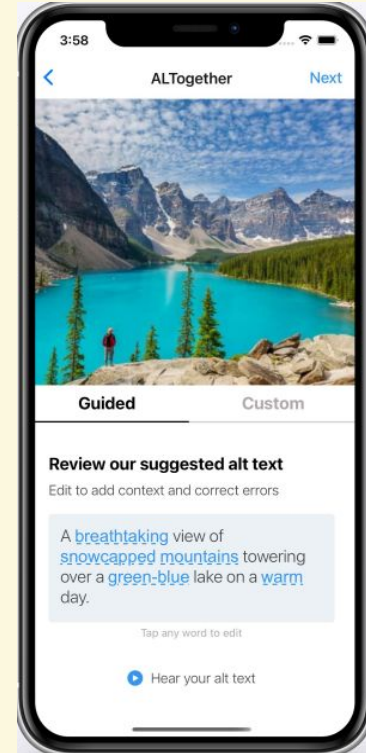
3:58

ALTogether

Next

Guided

Custom

Review our suggested alt text

Edit to add context and correct errors

A breathtaking view of snowcapped mountains towering over a green-blue lake on a warm day.

Tap any word to edit

Hear your alt text